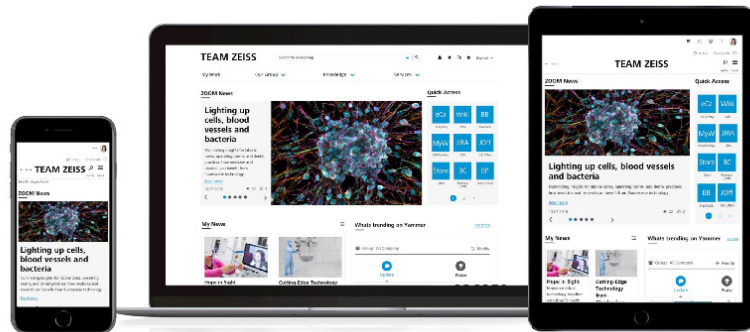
TEAM ZEISS

Search for everything

My Work

Our Group

Knowledge

Services

ZOOM News

Lighting up cells, blood vessels and bacteria

Read more

Quick Access

eCe

Wiki

BB

MyWo

JIRA

JOH

Store

BC

SP

My News

Whats trending on Yammer

Hope in Sight

Cutting-Edge Technology

Update

Praise

TEAM ZEISS

ZOOM News

Lighting up cells, blood vessels and bacteria

Read more

TEAM ZEISS

ZOOM News

Quick Access

Lighting up cells, blood vessels and bacteria

Read more

eCe

Wiki

BB

MyWo

JIRA

JOH

Store

BC

BB

SP

My News

Whats trending on Yammer

Hope in Sight

Cutting-Edge Technology

Update

Praise